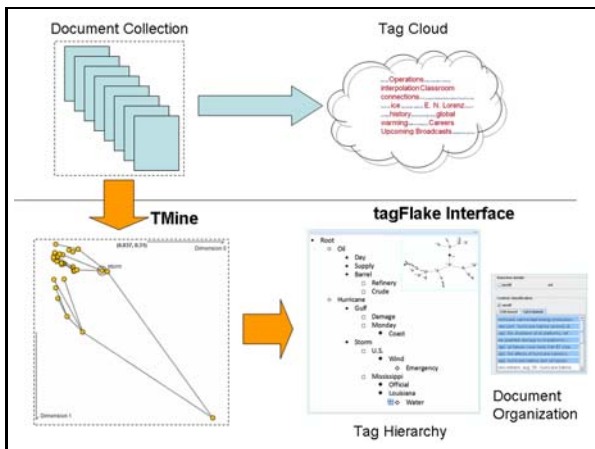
Document Collection

Tag Cloud

.........Operations..............
interpolation Classroom
connections....................
........ice.............E. N. Lorenz
.......history.............global
warming.............Careers
Upcoming Broadcasts..........

TMine

tagFlake Interface

(6.037, 8.5%)
Dimension 2
Storm
Dimension 1

Root
Oil
Day
Supply
Barrel
Refinery
Crude
Hurricane
Gulf
Damage
Monday
Coast
Storm
U.S.
Wind
Emergency
Mississippi
Official
Louisiana
Water

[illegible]

Document Organization

Tag Hierarchy